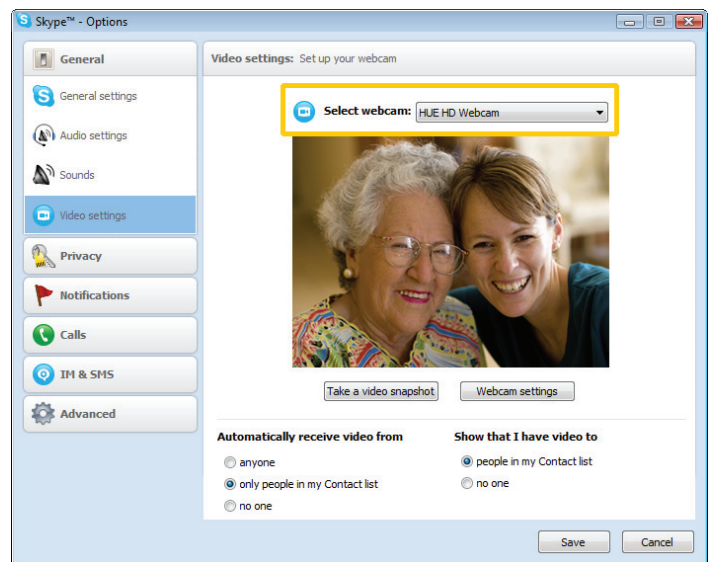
Skype™ - Options

General
General settings
Audio settings
Sounds
Video settings
Privacy
Notifications
Calls
IM & SMS
Advanced

Video settings: Set up your webcam

Select webcam: HUE HD Webcam

Take a video snapshot
Webcam settings

Automatically receive video from
anyone
only people in my Contact list
no one

Show that I have video to
people in my Contact list
no one

Save
Cancel